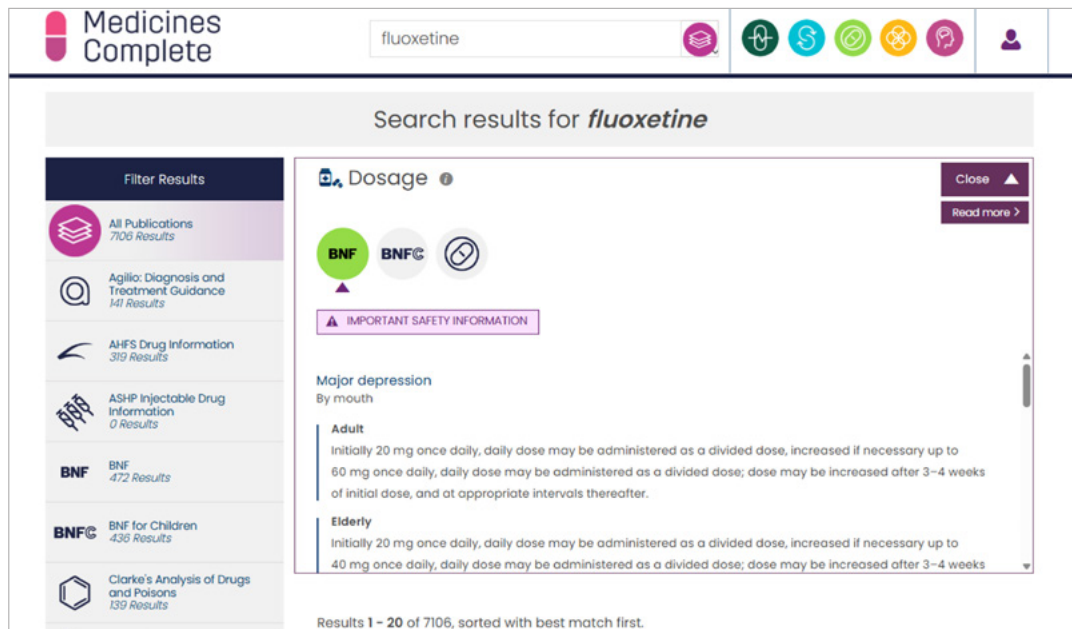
Medicines Complete

fluoxetine

Search results for ***fluoxetine***

Filter Results

All Publications
*7106 Results*

Agilio: Diagnosis and Treatment Guidance
*141 Results*

AHFS Drug Information
*319 Results*

ASHP Injectable Drug Information
*0 Results*

BNF
*472 Results*

BNF for Children
*436 Results*

Clarke's Analysis of Drugs and Poisons
*139 Results*

Dosage

Close

Read more >

BNF BNFC

IMPORTANT SAFETY INFORMATION

Major depression
By mouth

**Adult**
Initially 20 mg once daily, daily dose may be administered as a divided dose, increased if necessary up to 60 mg once daily, daily dose may be administered as a divided dose; dose may be increased after 3–4 weeks of initial dose, and at appropriate intervals thereafter.

**Elderly**
Initially 20 mg once daily, daily dose may be administered as a divided dose, increased if necessary up to 40 mg once daily, daily dose may be administered as a divided dose; dose may be increased after 3–4 weeks

Results **1 - 20** of 7106, sorted with best match first.